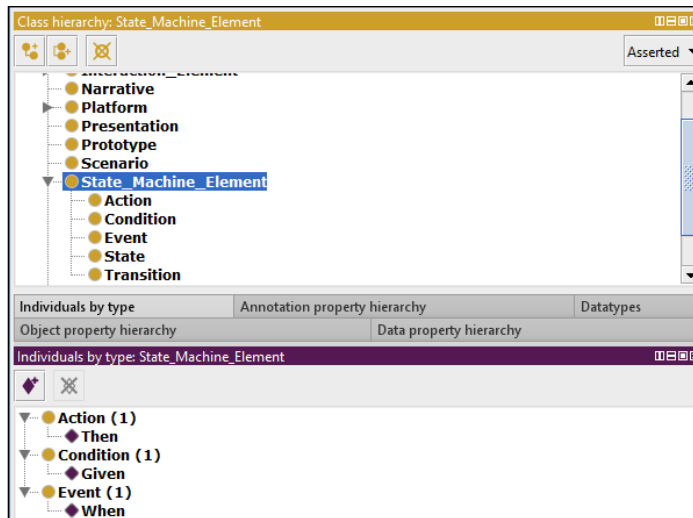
Class hierarchy: State_Machine_Element

Asserted

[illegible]
Narrative
Platform
Presentation
Prototype
Scenario
State_Machine_Element
Action
Condition
Event
State
Transition

Individuals by type | Annotation property hierarchy | Datatypes
Object property hierarchy | Data property hierarchy

Individuals by type: State_Machine_Element

Action (1)
Then
Condition (1)
Given
Event (1)
When